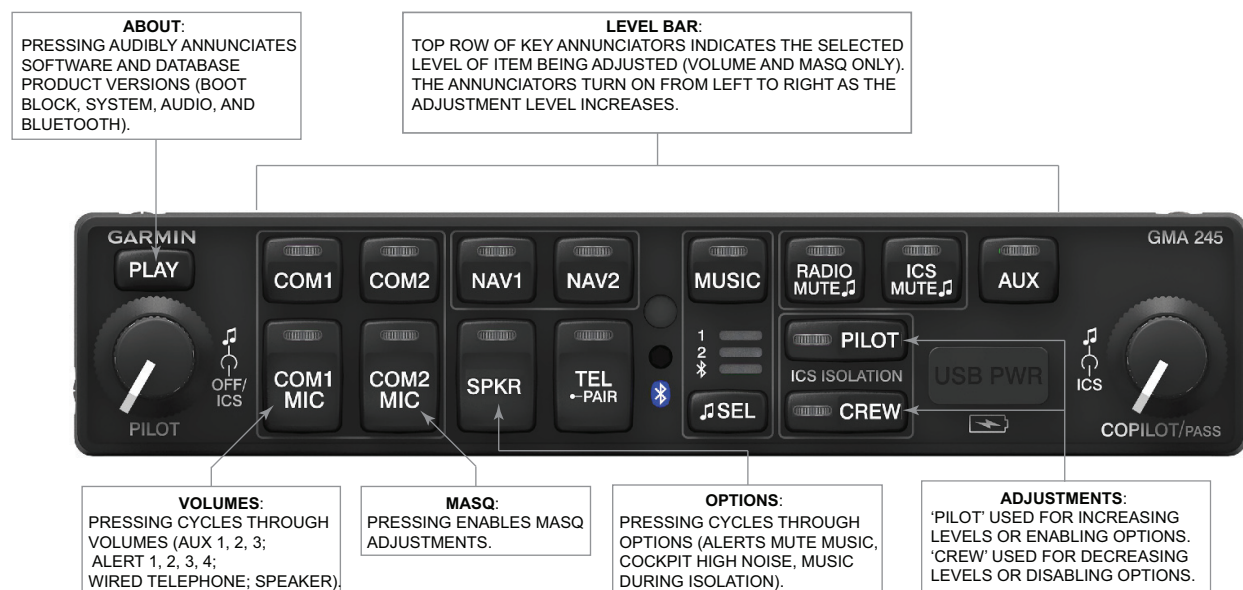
**ABOUT**:
PRESSING AUDIBLY ANNUNCIATES SOFTWARE AND DATABASE PRODUCT VERSIONS (BOOT BLOCK, SYSTEM, AUDIO, AND BLUETOOTH).

**LEVEL BAR**:
TOP ROW OF KEY ANNUNCIATORS INDICATES THE SELECTED LEVEL OF ITEM BEING ADJUSTED (VOLUME AND MASQ ONLY). THE ANNUNCIATORS TURN ON FROM LEFT TO RIGHT AS THE ADJUSTMENT LEVEL INCREASES.

GARMIN
PLAY
OFF/ ICS
PILOT
COM1
COM2
COM1 MIC
COM2 MIC
NAV1
NAV2
SPKR
TEL PAIR
MUSIC
1
2
♫SEL
RADIO MUTE♫
ICS MUTE♫
AUX
GMA 245
PILOT
ICS ISOLATION
CREW
USB PWR
ICS
COPILOT/PASS

**VOLUMES**:
PRESSING CYCLES THROUGH VOLUMES (AUX 1, 2, 3; ALERT 1, 2, 3, 4; WIRED TELEPHONE; SPEAKER).

**MASQ**:
PRESSING ENABLES MASQ ADJUSTMENTS.

**OPTIONS**:
PRESSING CYCLES THROUGH OPTIONS (ALERTS MUTE MUSIC, COCKPIT HIGH NOISE, MUSIC DURING ISOLATION).

**ADJUSTMENTS**:
'PILOT' USED FOR INCREASING LEVELS OR ENABLING OPTIONS. 'CREW' USED FOR DECREASING LEVELS OR DISABLING OPTIONS.